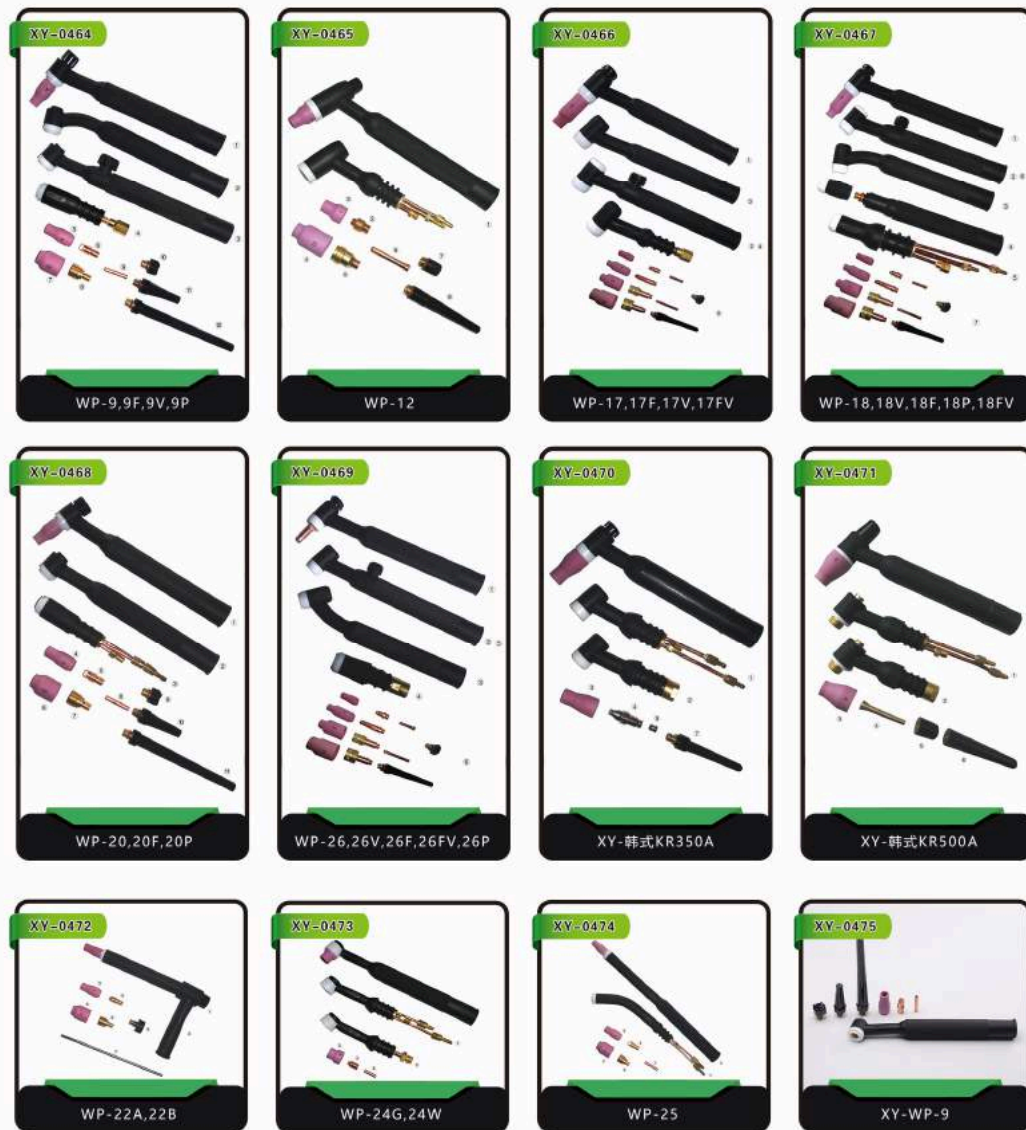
XY-0464

WP-9,9F,9V,9P

XY-0465

WP-12

XY-0466

WP-17,17F,17V,17FV

XY-0467

WP-18,18V,18F,18P,18FV

XY-0468

WP-20,20F,20P

XY-0469

WP-26,26V,26F,26FV,26P

XY-0470

XY-韩式KR350A

XY-0471

XY-韩式KR500A

XY-0472

WP-22A,22B

XY-0473

WP-24G,24W

XY-0474

WP-25

XY-0475

XY-WP-9